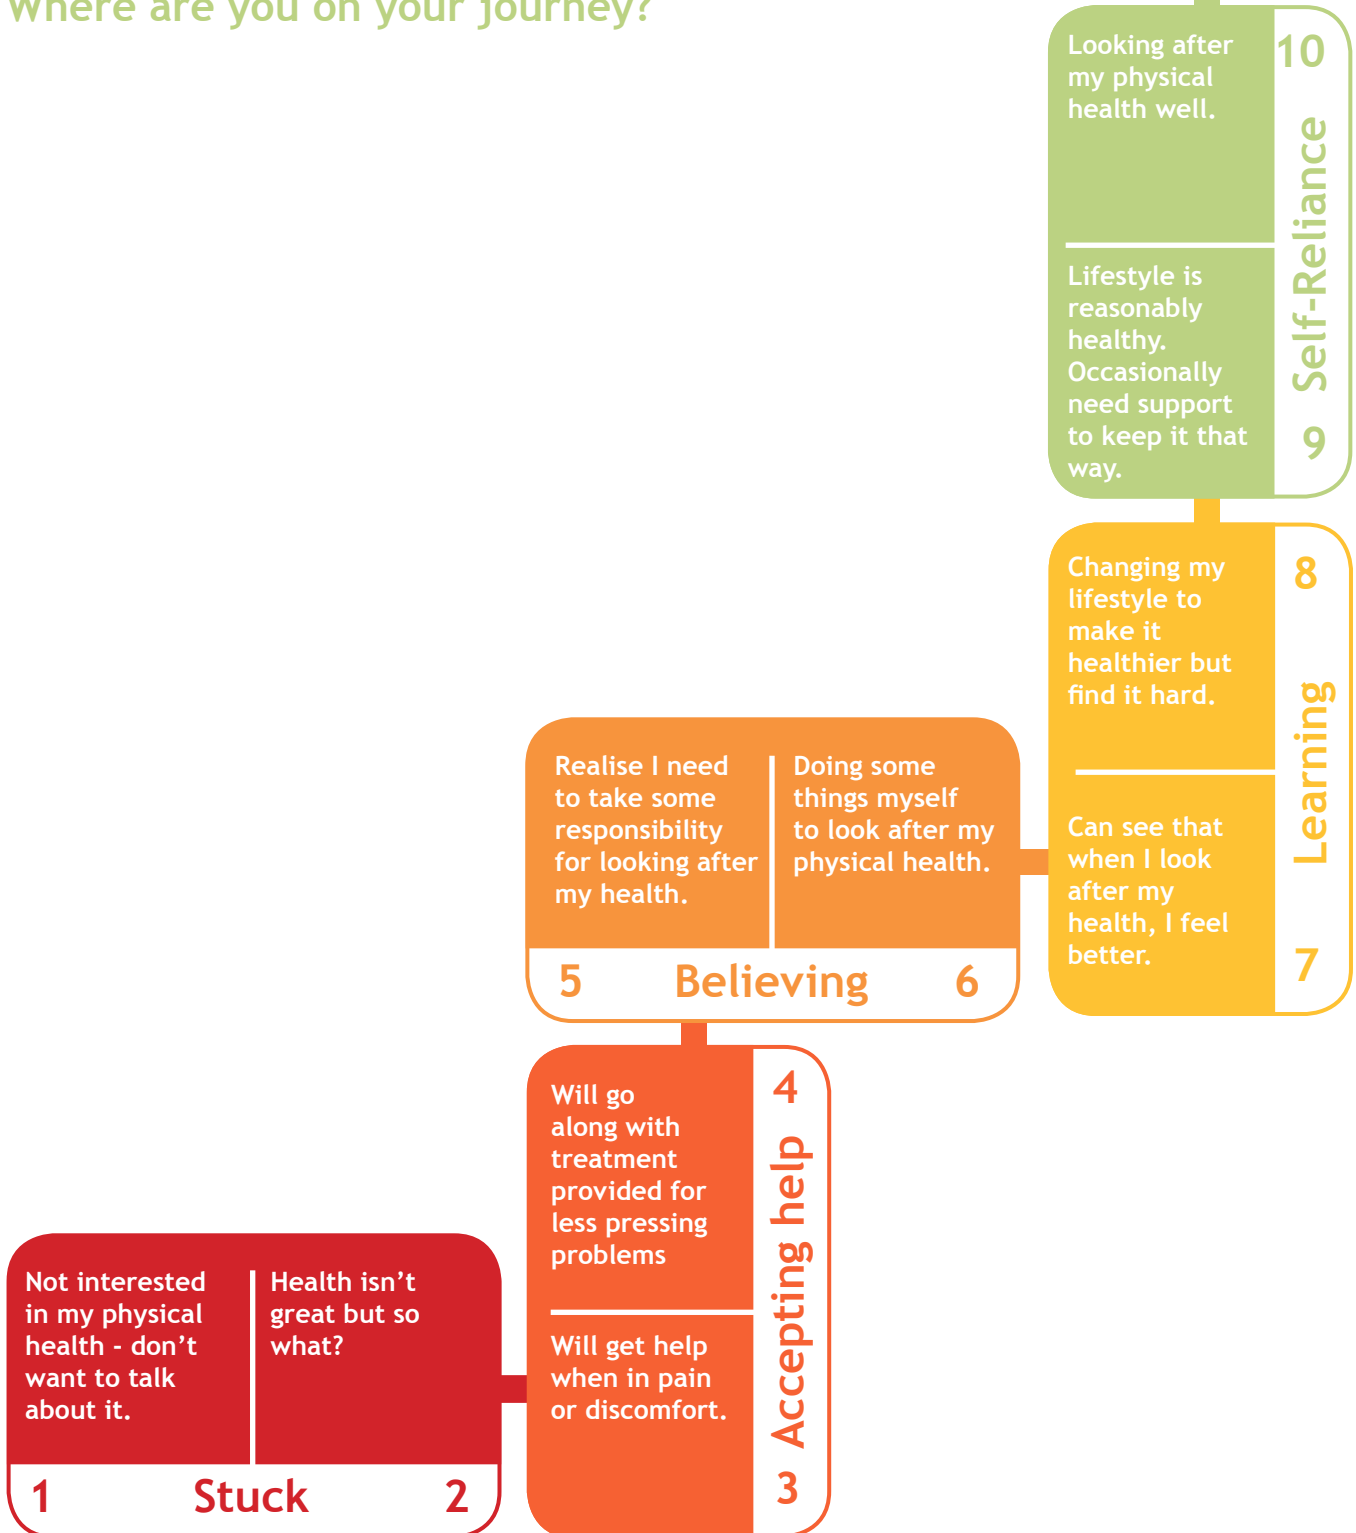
Where are you on your journey?

Looking after my physical health well.

10

Self-Reliance

Lifestyle is reasonably healthy. Occasionally need support to keep it that way.

9

Changing my lifestyle to make it healthier but find it hard.

8

Learning

Can see that when I look after my health, I feel better.

7

Realise I need to take some responsibility for looking after my health.

Doing some things myself to look after my physical health.

5 Believing 6

Will go along with treatment provided for less pressing problems

4

Accepting help

Will get help when in pain or discomfort.

3

Not interested in my physical health - don't want to talk about it.

Health isn't great but so what?

1 Stuck 2